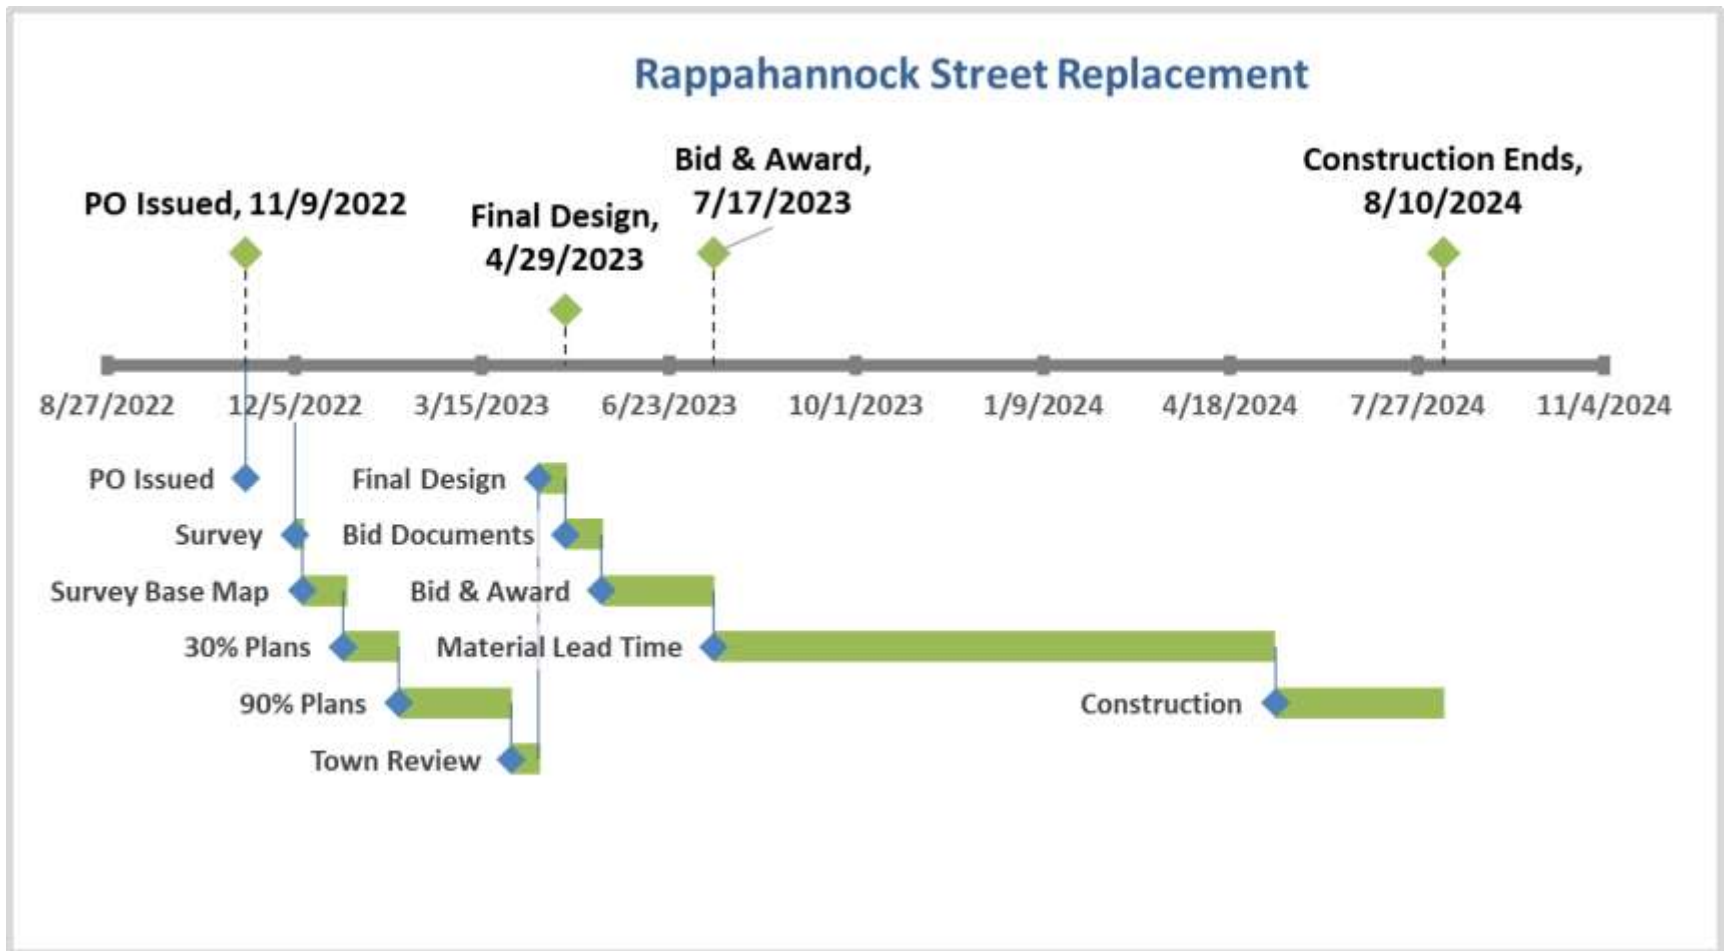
Rappahannock Street Replacement

PO Issued, 11/9/2022

Final Design, 4/29/2023

Bid & Award, 7/17/2023

Construction Ends, 8/10/2024

8/27/2022
12/5/2022
3/15/2023
6/23/2023
10/1/2023
1/9/2024
4/18/2024
7/27/2024
11/4/2024

PO Issued
Survey
Survey Base Map
30% Plans
90% Plans
Town Review
Final Design
Bid Documents
Bid & Award
Material Lead Time
Construction